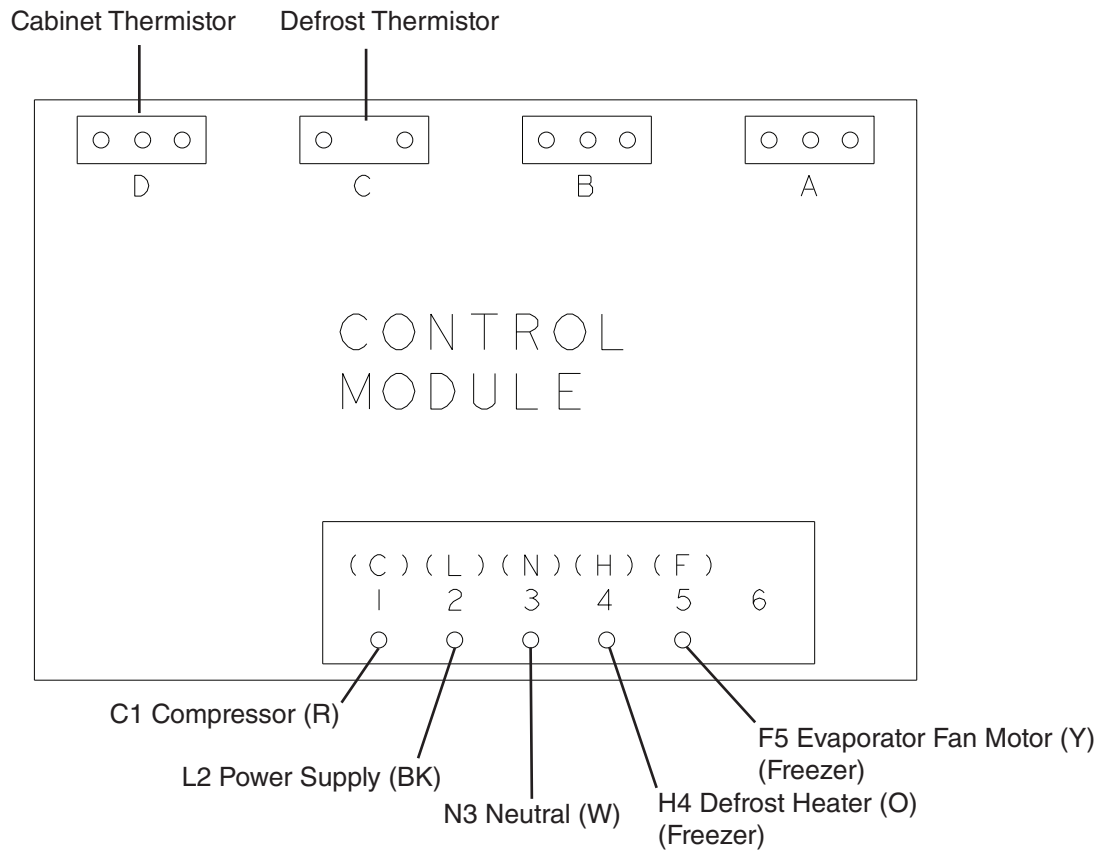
Cabinet Thermistor

Defrost Thermistor

D

C

B

A

CONTROL
MODULE

(C) (L) (N) (H) (F)
1 2 3 4 5 6

C1 Compressor (R)

L2 Power Supply (BK)

N3 Neutral (W)

H4 Defrost Heater (O)
(Freezer)

F5 Evaporator Fan Motor (Y)
(Freezer)